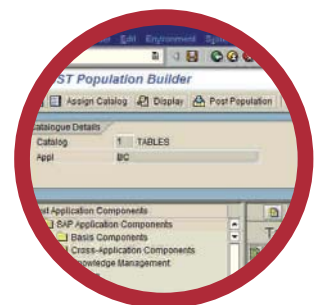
Edit Environment Sys
ST Population Builder
Assign Catalog Display Post Population
Catalogue Details
Catalog 1 TABLES
Appl BC
st Application Components
SAP Application Components
Basis Components
Cross-Application Components
nowledge Management
T